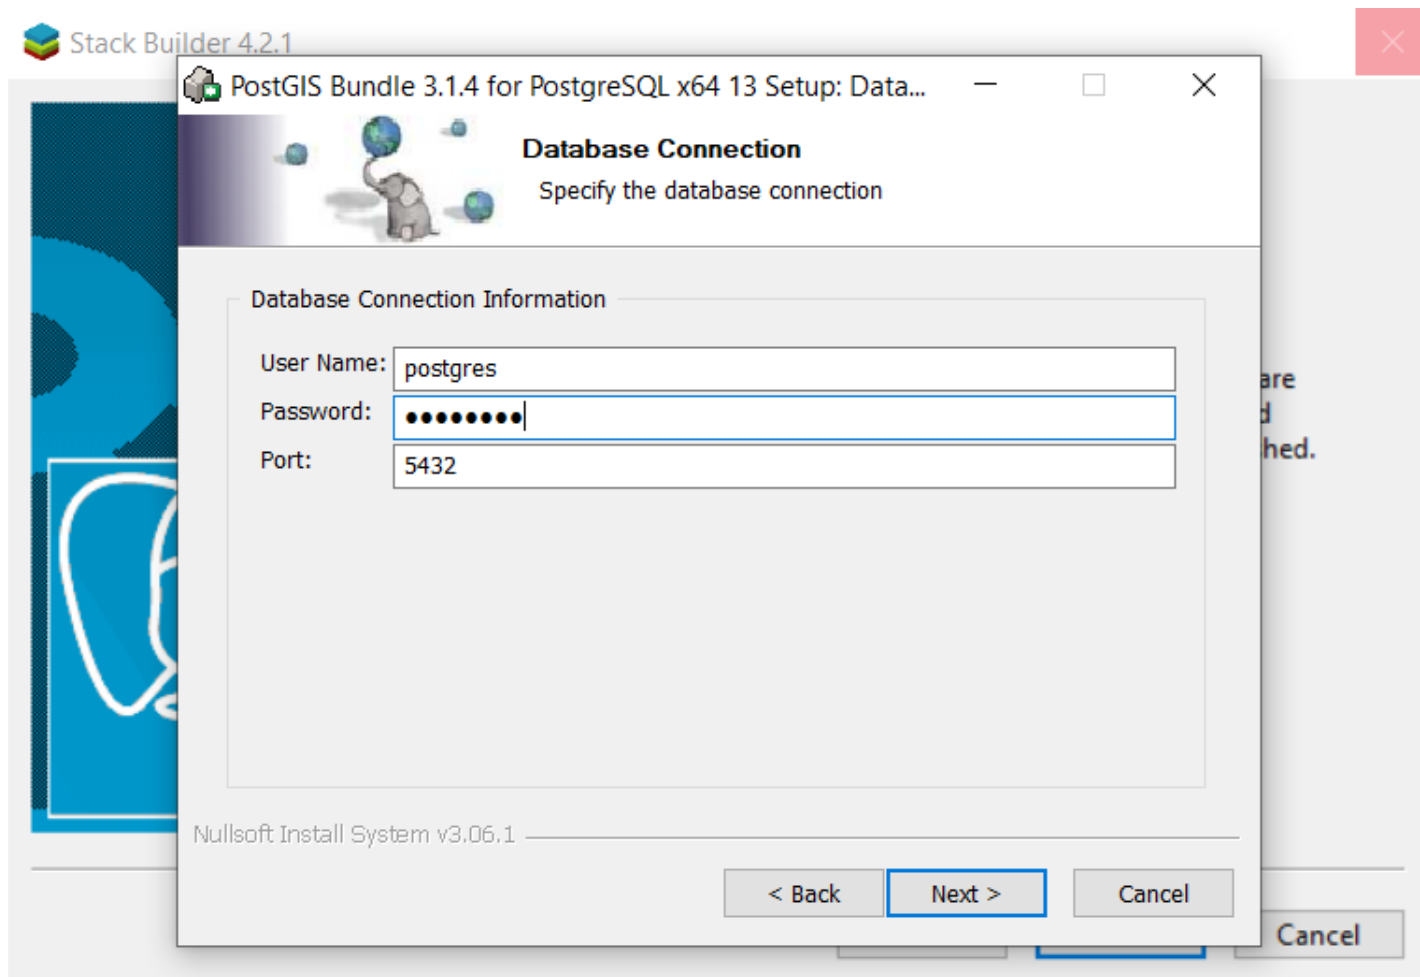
Stack Builder 4.2.1

PostGIS Bundle 3.1.4 for PostgreSQL x64 13 Setup: Data...

Database Connection

Specify the database connection

Database Connection Information

User Name: postgres

Password: •••••••••

Port: 5432

are
d
hed.

Nullsoft Install System v3.06.1

< Back

Next >

Cancel

Cancel